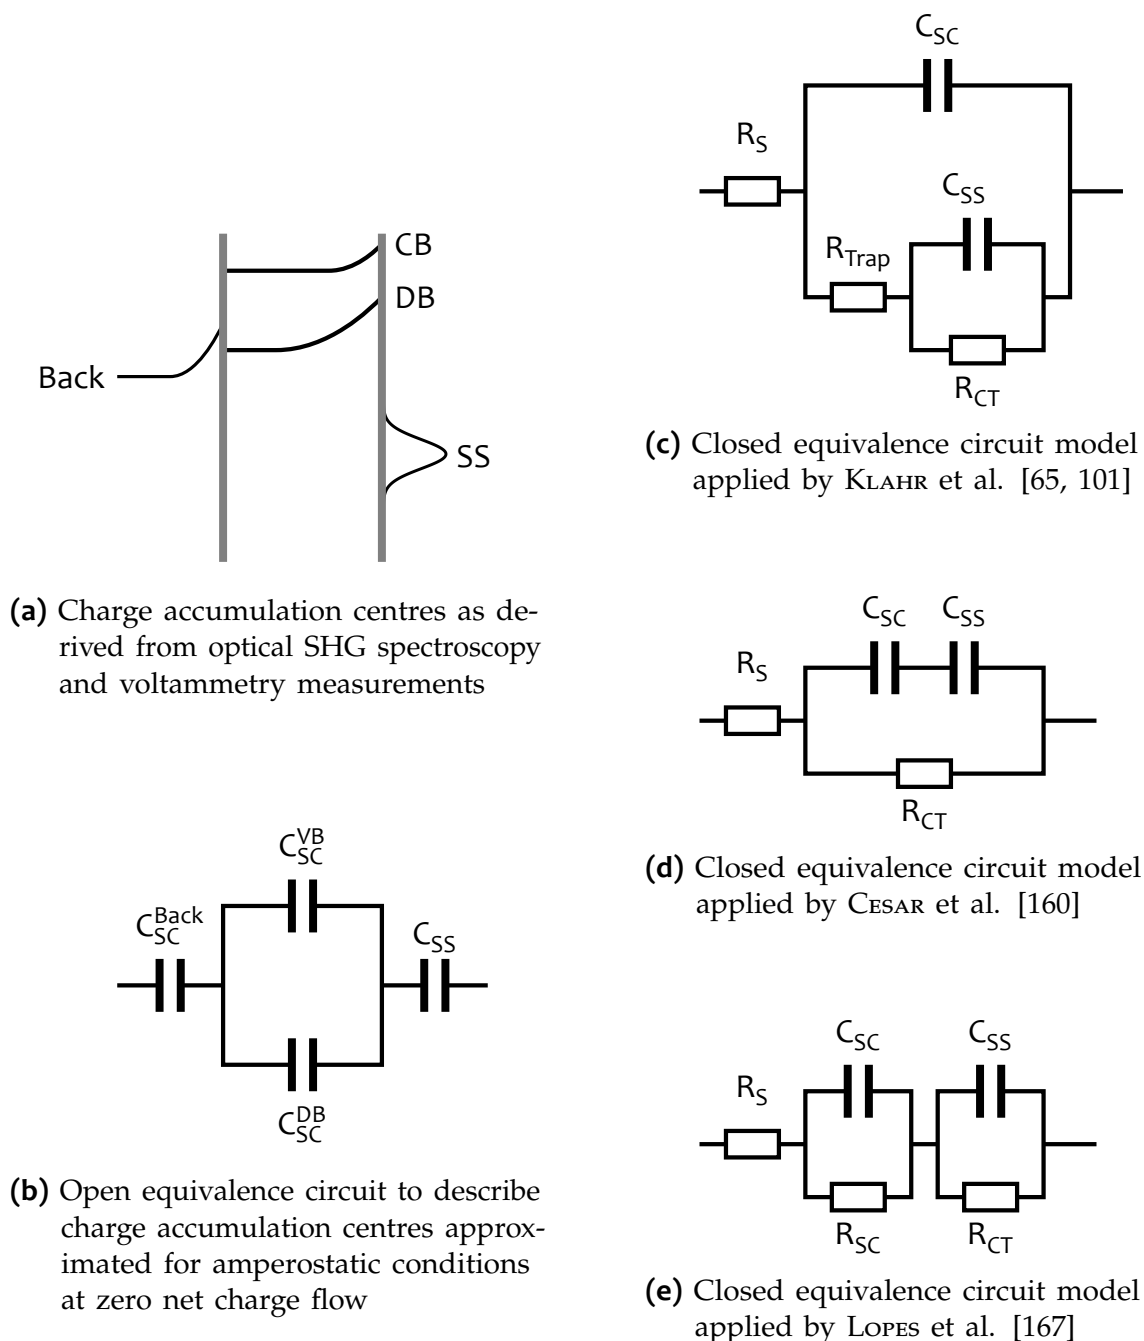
CB

DB

Back

SS

**(a)** Charge accumulation centres as derived from optical SHG spectroscopy and voltammetry measurements

$C_{SC}^{VB}$

$C_{SC}^{Back}$

$C_{SS}$

$C_{SC}^{DB}$

**(b)** Open equivalence circuit to describe charge accumulation centres approximated for amperostatic conditions at zero net charge flow

$C_{SC}$

$R_S$

$C_{SS}$

$R_{Trap}$

$R_{CT}$

**(c)** Closed equivalence circuit model applied by KLAHR et al. [65, 101]

$C_{SC}$ $C_{SS}$

$R_S$

$R_{CT}$

**(d)** Closed equivalence circuit model applied by CESAR et al. [160]

$C_{SC}$ $C_{SS}$

$R_S$

$R_{SC}$ $R_{CT}$

**(e)** Closed equivalence circuit model applied by LOPES et al. [167]